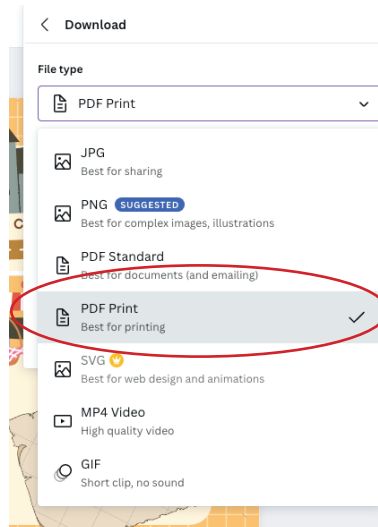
Download

File type

PDF Print

JPG
Best for sharing

PNG SUGGESTED
Best for complex images, illustrations

PDF Standard
Best for documents (and emailing)

PDF Print
Best for printing

SVG
Best for web design and animations

MP4 Video
High quality video

GIF
Short clip, no sound